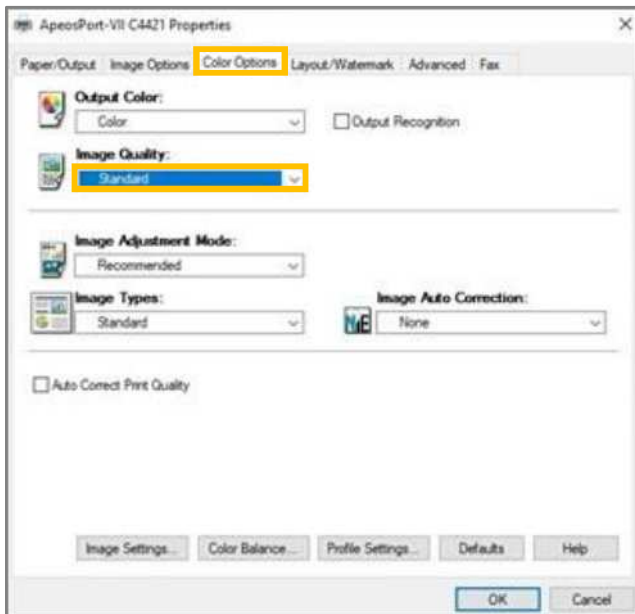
ApeosPort-VII C4421 Properties

×

Paper/Output | Image Options | Color Options | Layout/Watermark | Advanced | Fax

Output Color:
Color
Output Recognition

Image Quality:
Standard

Image Adjustment Mode:
Recommended

Image Types:
Standard

Image Auto Correction:
None

Auto Correct Print Quality

Image Settings... | Color Balance... | Profile Settings... | Defaults | Help

OK | Cancel